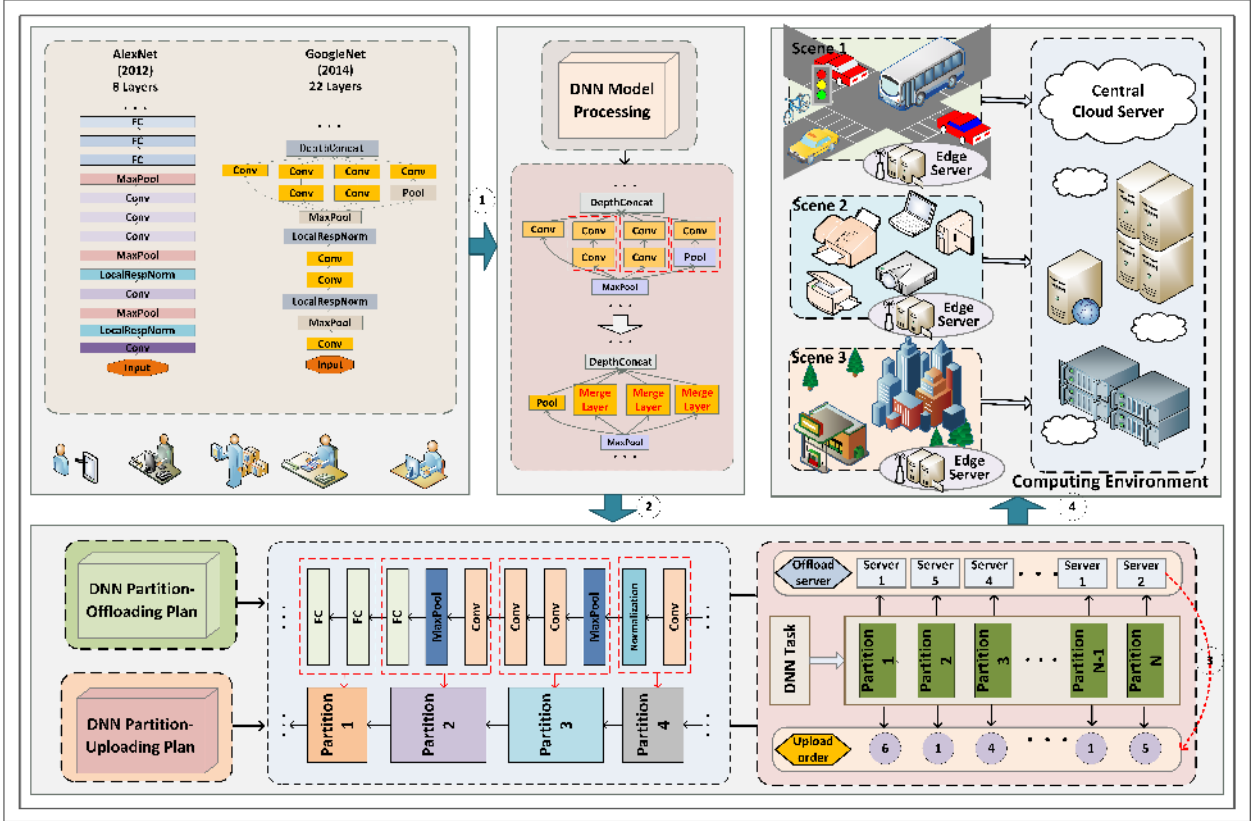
AlexNet (2012) 8 Layers

...

FC
FC
FC
MaxPool
Conv
Conv
Conv
MaxPool
LocalRespNorm
Conv
MaxPool
LocalRespNorm
Conv
Input

GoogleNet (2014) 22 Layers

...

DepthConcat
Conv
Conv
Conv
Conv
Conv
Conv
Pool
MaxPool
LocalRespNorm
Conv
Conv
LocalRespNorm
MaxPool
Conv
Input

1

DNN Model Processing

...

DepthConcat
Conv
Conv
Conv
Conv
Conv
Conv
Pool
MaxPool
...
...
DepthConcat
Pool
Merge Layer
Merge Layer
Merge Layer
MaxPool
...

Scene 1
Edge Server
Scene 2
Edge Server
Scene 3
Edge Server

Central Cloud Server

Computing Environment

2

4

DNN Partition-Offloading Plan

DNN Partition-Uploading Plan

FC
FC
FC
MaxPool
Conv
Conv
Conv
MaxPool
Normalization
Conv

Partition 1
Partition 2
Partition 3
Partition 4

Offload server
Server 1
Server 5
Server 4
...
Server 1
Server 2

DNN Task

Partition 1
Partition 2
Partition 3
...
Partition N-1
Partition N

3

Upload order
6
1
4
...
1
5